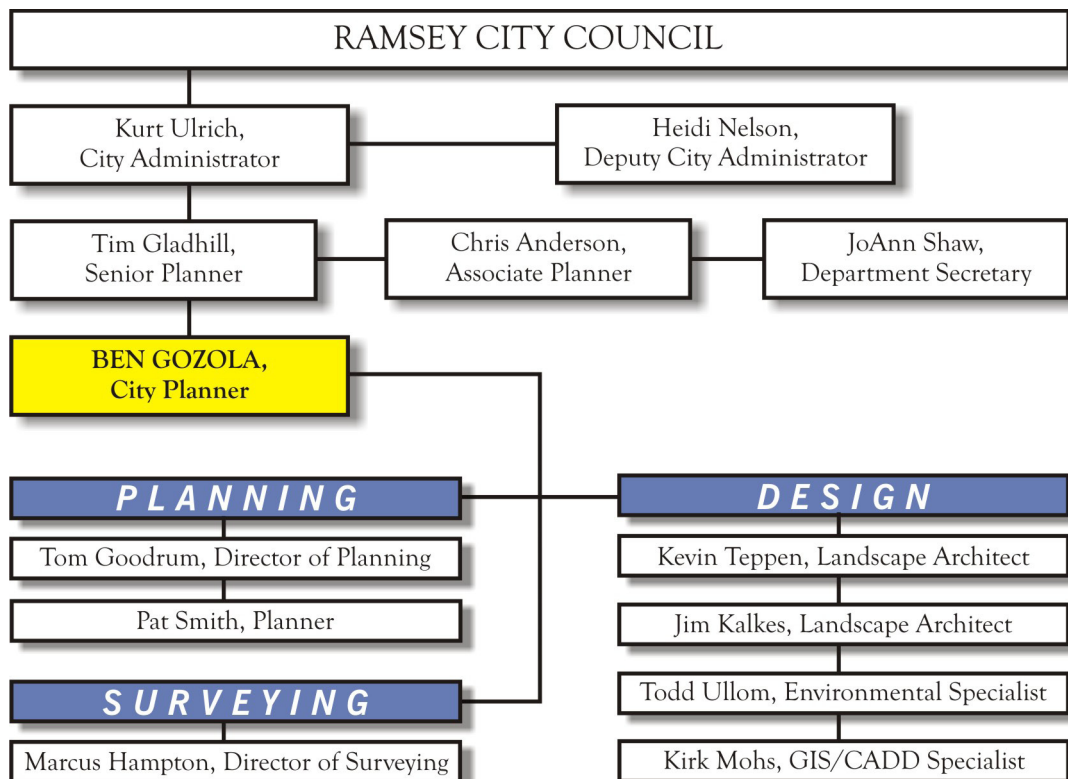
RAMSEY CITY COUNCIL

Kurt Ulrich, City Administrator

Heidi Nelson, Deputy City Administrator

Tim Gladhill, Senior Planner

Chris Anderson, Associate Planner

JoAnn Shaw, Department Secretary

BEN GOZOLA, City Planner

PLANNING

Tom Goodrum, Director of Planning

Pat Smith, Planner

SURVEYING

Marcus Hampton, Director of Surveying

DESIGN

Kevin Teppen, Landscape Architect

Jim Kalkes, Landscape Architect

Todd Ullom, Environmental Specialist

Kirk Mohs, GIS/CADD Specialist